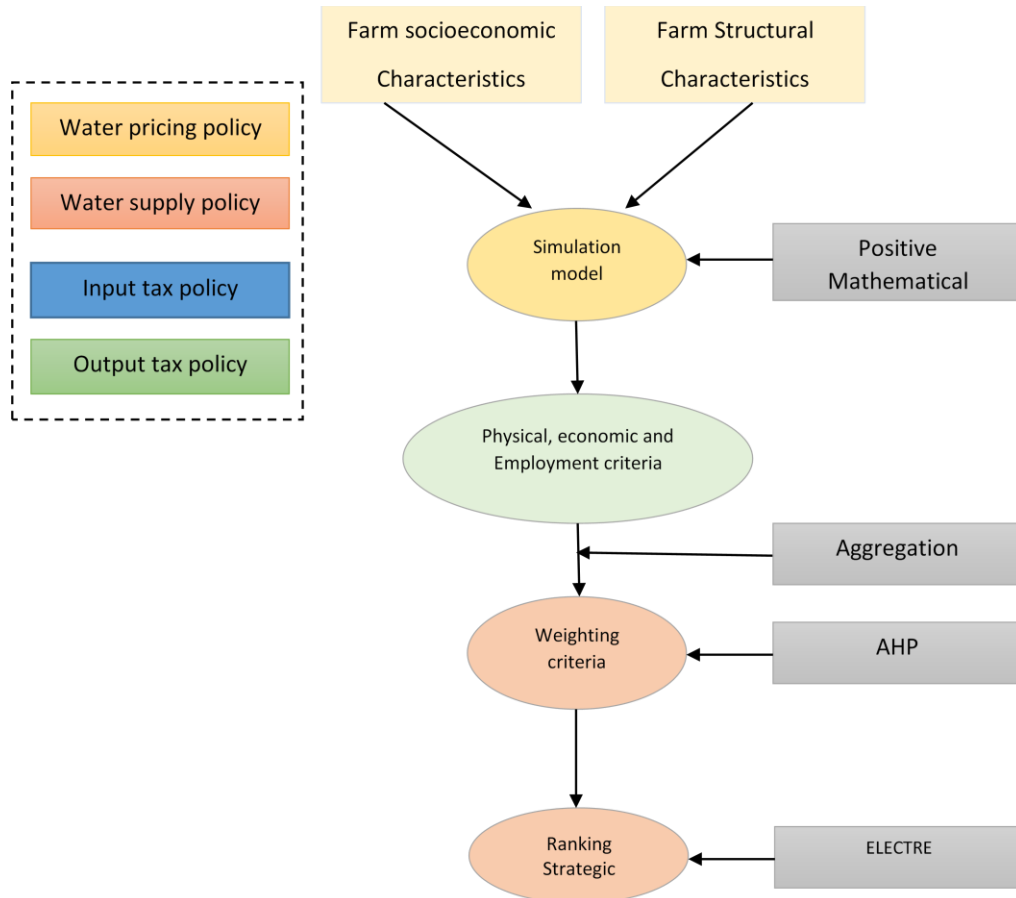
Farm socioeconomic Characteristics

Farm Structural Characteristics

Water pricing policy

Water supply policy

Input tax policy

Output tax policy

Simulation model

Positive Mathematical

Physical, economic and Employment criteria

Aggregation

Weighting criteria

AHP

Ranking Strategic

ELECTRE